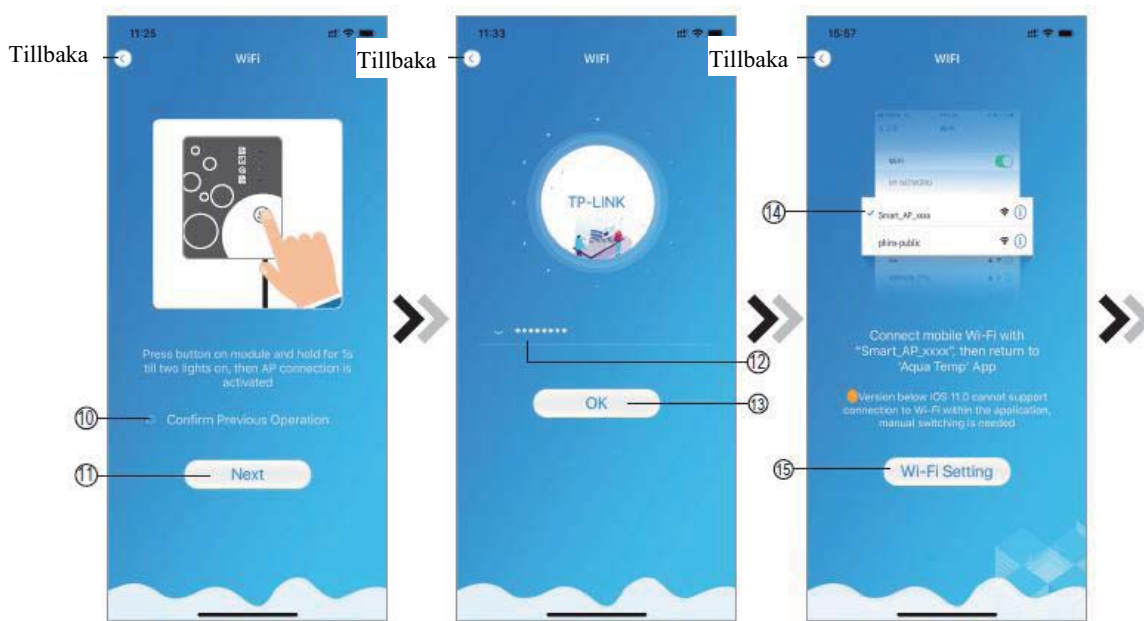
11:25

Tillbaka

WiFi

Press button on module and held for 1s till two lights on, then AP connection is activated

⑩ Confirm Previous Operation

⑪ Next

11:33

Tillbaka

WIFI

TP-LINK

••••••••

⑫

OK ⑬

15:57

Tillbaka

WIFI

WiFi

MY NETWORKS

⑭ Smart_AP_xxxx

philra-public

Connect mobile Wi-Fi with "Smart_AP_xxxx", then return to 'Aqua Temp' App

Version below IOS 11.0 cannot support connection to Wi-Fi within the application, manual switching is needed

⑮ Wi-Fi Setting